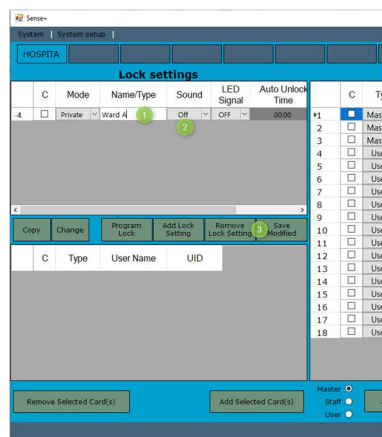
Sense+

System | System setup |

HOSPITA

Lock settings

| | C | Mode | Name/Type | Sound | LED Signal | Auto Unlock Time |
|---|---|---|---|---|---|---|
| -4 | ☐ | Private | Ward A | Off | OFF | 00:00 |

1

2

Copy | Change | Program Lock | Add Lock Setting | Remove Lock Setting | Save Modified

3

| C | Type | User Name | UID |
|---|---|---|---|

| | C | Ty |
|---|---|---|
| ▸1 | ☐ | Mas |
| 2 | ☐ | Mas |
| 3 | ☐ | Mas |
| 4 | ☐ | Use |
| 5 | ☐ | Use |
| 6 | ☐ | Use |
| 7 | ☐ | Use |
| 8 | ☐ | Use |
| 9 | ☐ | Use |
| 10 | ☐ | Use |
| 11 | ☐ | Use |
| 12 | ☐ | Use |
| 13 | ☐ | Use |
| 14 | ☐ | Use |
| 15 | ☐ | Use |
| 16 | ☐ | Use |
| 17 | ☐ | Use |
| 18 | ☐ | Use |

Remove Selected Card(s)

Add Selected Card(s)

Master
Staff
User